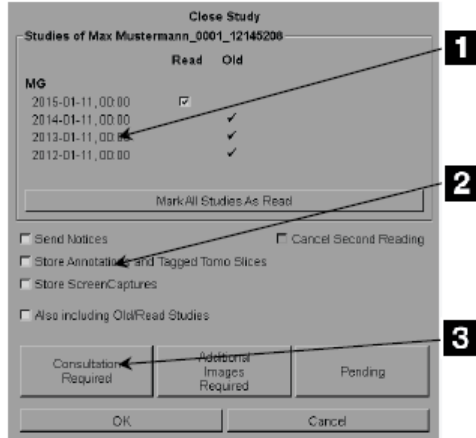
Close Study

Studies of Max Mustermann_0001_12145208

Read Old

MG

2015-01-11, 00:00 ☑

2014-01-11, 00:00 ✓

2013-01-11, 00:00 ✓

2012-01-11, 00:00 ✓

Mark All Studies As Read

☐ Send Notices

☐ Cancel Second Reading

☐ Store Annotations and Tagged Tomo Slices

☐ Store ScreenCaptures

☐ Also including Old/Read Studies

Consultation Required

Additional Images Required

Pending

OK

Cancel

1

2

3